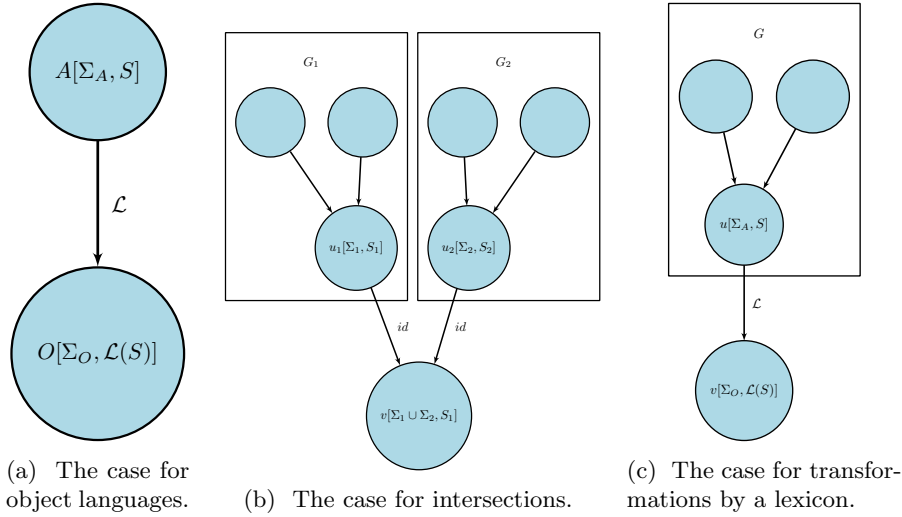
$A[\Sigma_A, S]$

$\mathcal{L}$

$O[\Sigma_O, \mathcal{L}(S)]$

(a) The case for object languages.

$G_1$

$u_1[\Sigma_1, S_1]$

$G_2$

$u_2[\Sigma_2, S_2]$

$id$

$id$

$v[\Sigma_1 \cup \Sigma_2, S_1]$

(b) The case for intersections.

$G$

$u[\Sigma_A, S]$

$\mathcal{L}$

$v[\Sigma_O, \mathcal{L}(S)]$

(c) The case for transformations by a lexicon.